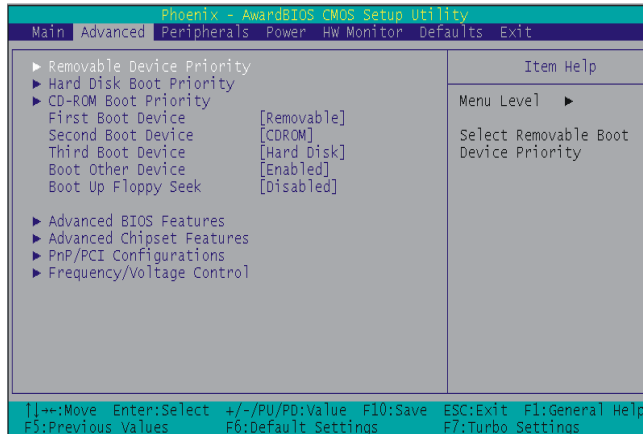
Phoenix - AwardBIOS CMOS Setup Utility

Main Advanced Peripherals Power HW Monitor Defaults Exit

► Removable Device Priority
► Hard Disk Boot Priority
► CD-ROM Boot Priority
First Boot Device [Removable]
Second Boot Device [CDROM]
Third Boot Device [Hard Disk]
Boot Other Device [Enabled]
Boot Up Floppy Seek [Disabled]

► Advanced BIOS Features
► Advanced Chipset Features
► PnP/PCI Configurations
► Frequency/Voltage Control

Item Help

Menu Level ►

Select Removable Boot Device Priority

↑↓→←:Move Enter:Select +/-/PU/PD:Value F10:Save ESC:Exit F1:General Help
F5:Previous Values F6:Default Settings F7:Turbo Settings